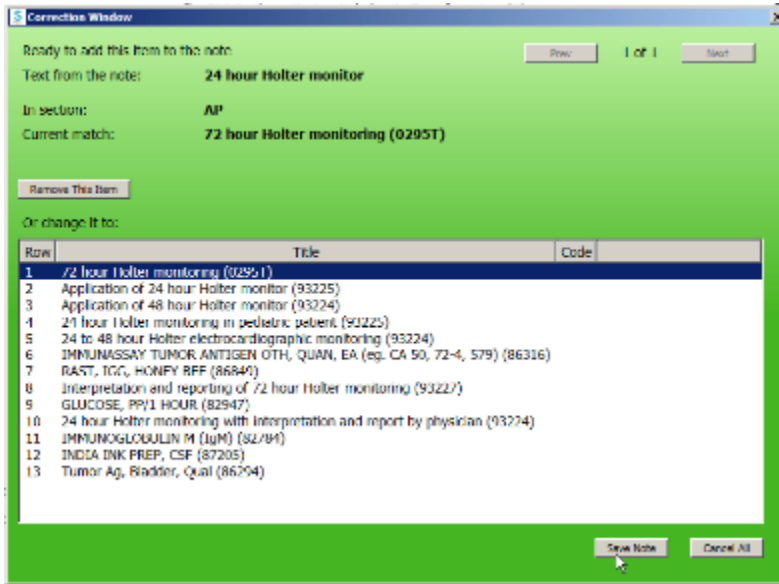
S Correction Window

Ready to add this item to the note.

Prev 1 of 1 Next

Text from the note: 24 hour Holter monitor

In section: AP

Current match: 72 hour Holter monitoring (0295T)

Remove This Item

Or change it to:

| Row | Title | Code |
|---|---|---|
| 1 | 72 hour Holter monitoring (0295T) | |
| 2 | Application of 24 hour Holter monitor (93225) | |
| 3 | Application of 48 hour Holter monitor (93224) | |
| 4 | 24 hour Holter monitoring in pediatric patient (93225) | |
| 5 | 24 to 48 hour Holter electrocardiographic monitoring (93224) | |
| 6 | IMMUNASSAY TUMOR ANTIGEN OTH, QUAN, EA (eg. CA 50, 72-4, 579) (86316) | |
| 7 | RAST, IGG, HONEY BEE (86849) | |
| 8 | Interpretation and reporting of 72 hour Holter monitoring (93227) | |
| 9 | GLUCOSE, PP/1 HOUR (82947) | |
| 10 | 24 hour Holter monitoring with interpretation and report by physician (93224) | |
| 11 | IMMUNOGLOBULIN M (IgM) (82784) | |
| 12 | INDIA INK PREP, CSF (87205) | |
| 13 | Tumor Ag, Bladder, Qual (86294) | |

Save Note Cancel All